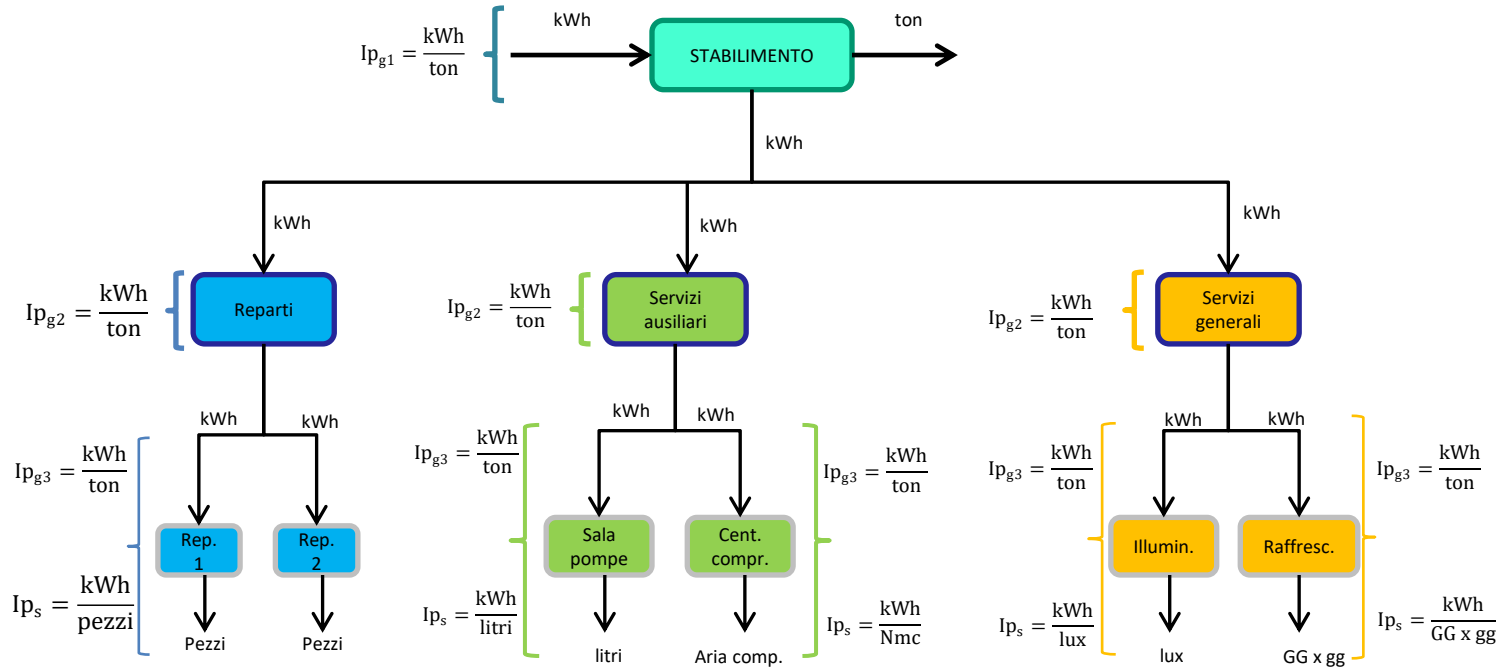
$Ip_{g1} = \frac{kWh}{ton}$

kWh

STABILIMENTO

ton

kWh

kWh

kWh

kWh

$Ip_{g2} = \frac{kWh}{ton}$

Reparti

$Ip_{g2} = \frac{kWh}{ton}$

Servizi ausiliari

$Ip_{g2} = \frac{kWh}{ton}$

Servizi generali

kWh

kWh

$Ip_{g3} = \frac{kWh}{ton}$

Rep. 1

Rep. 2

$Ip_{s} = \frac{kWh}{pezzi}$

Pezzi

Pezzi

kWh

kWh

$Ip_{g3} = \frac{kWh}{ton}$

Sala pompe

Cent. compr.

$Ip_{g3} = \frac{kWh}{ton}$

$Ip_{s} = \frac{kWh}{litri}$

litri

Aria comp.

$Ip_{s} = \frac{kWh}{Nmc}$

kWh

kWh

$Ip_{g3} = \frac{kWh}{ton}$

Illumin.

Raffresc.

$Ip_{g3} = \frac{kWh}{ton}$

$Ip_{s} = \frac{kWh}{lux}$

lux

GG x gg

$Ip_{s} = \frac{kWh}{GG\ x\ gg}$